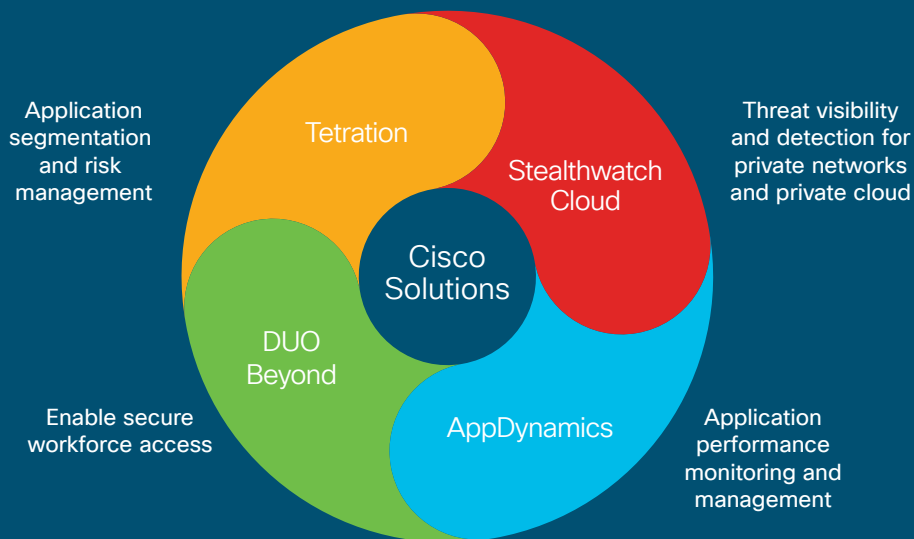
Application segmentation and risk management

Tetration

Stealthwatch Cloud

Threat visibility and detection for private networks and private cloud

Cisco Solutions

DUO Beyond

AppDynamics

Enable secure workforce access

Application performance monitoring and management